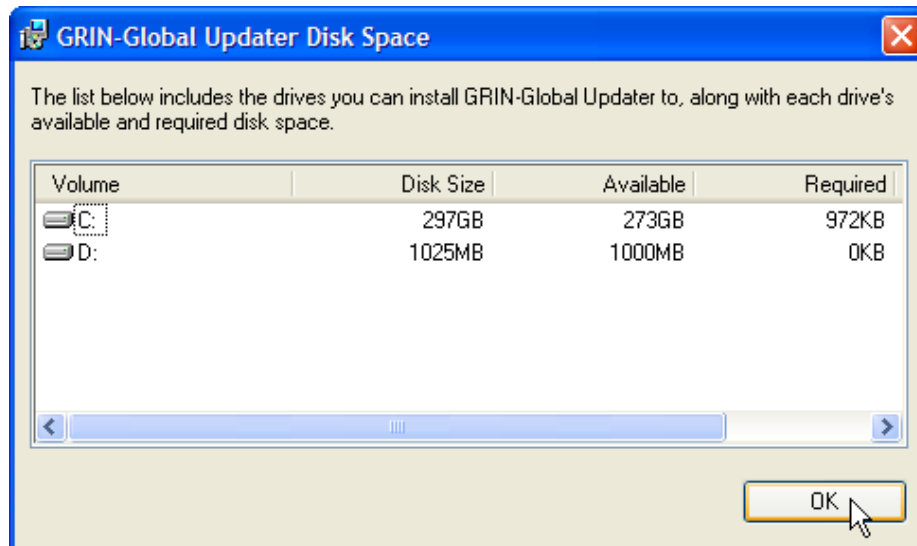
GRIN-Global Updater Disk Space

The list below includes the drives you can install GRIN-Global Updater to, along with each drive's available and required disk space.

| Volume | Disk Size | Available | Required |
|---|---|---|---|
| C: | 297GB | 273GB | 972KB |
| D: | 1025MB | 1000MB | 0KB |

OK